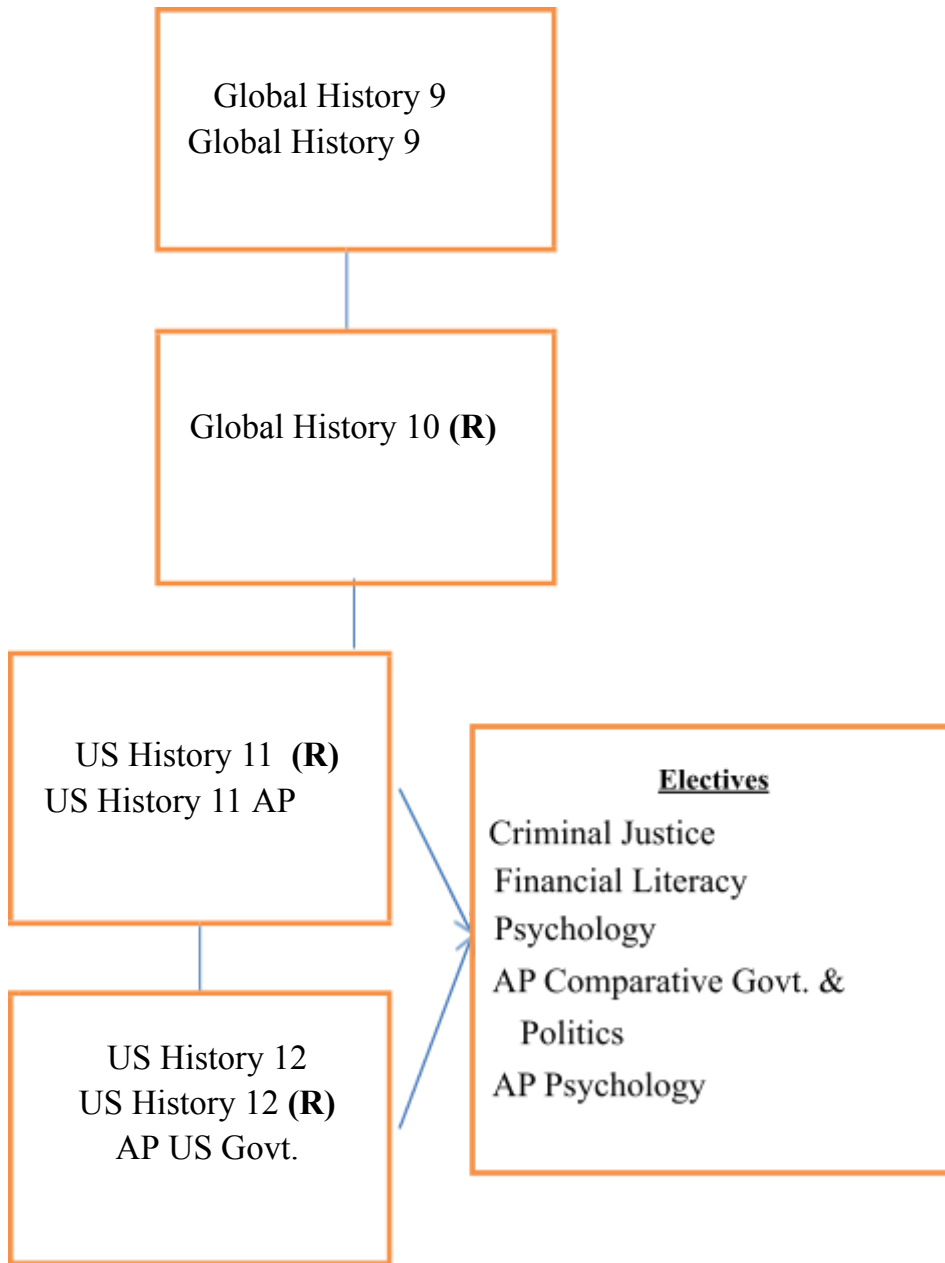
Global History 9
Global History 9

Global History 10 **(R)**

US History 11 **(R)**
US History 11 AP

US History 12
US History 12 **(R)**
AP US Govt.

Electives
Criminal Justice
Financial Literacy
Psychology
AP Comparative Govt. & Politics
AP Psychology